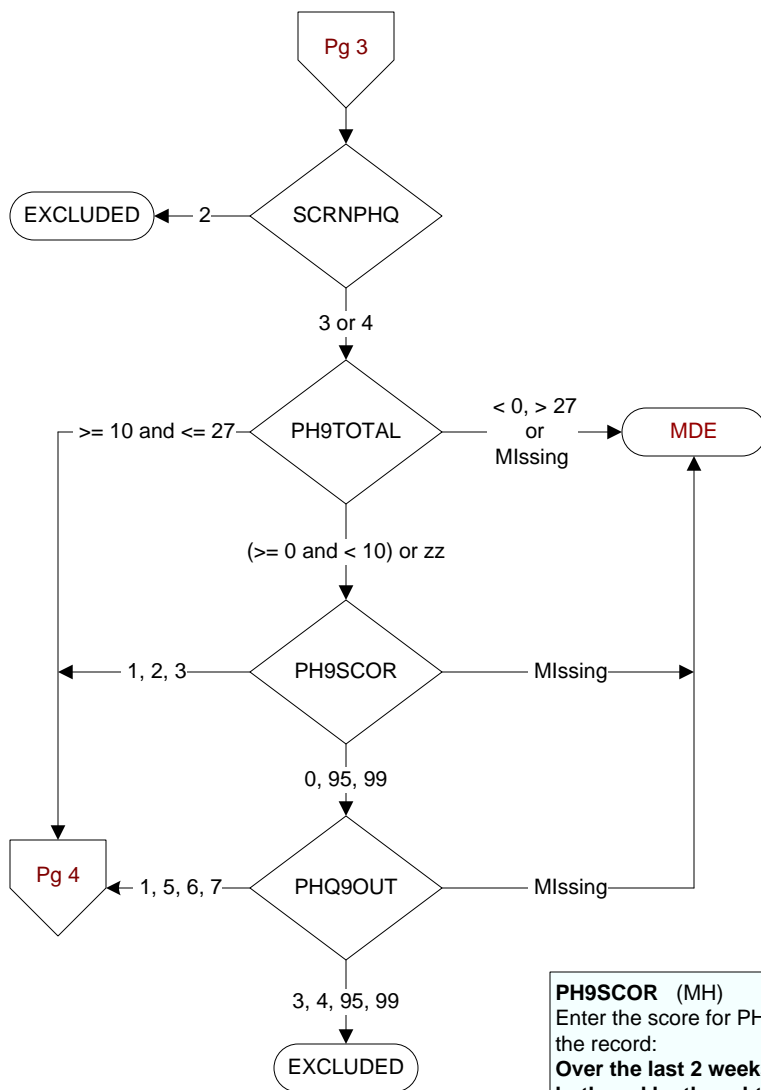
Pg 3

EXCLUDED

2

SCRNPHQ

3 or 4

>= 10 and <= 27

PH9TOTAL

< 0, > 27 or MIssing

MDE

(>= 0 and < 10) or zz

1, 2, 3

PH9SCOR

MIssing

0, 95, 99

Pg 4

1, 5, 6, 7

PHQ9OUT

MIssing

3, 4, 95, 99

EXCLUDED

**PH9SCOR** (MH)
Enter the score for PH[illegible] the record:
**Over the last 2 week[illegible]**
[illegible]